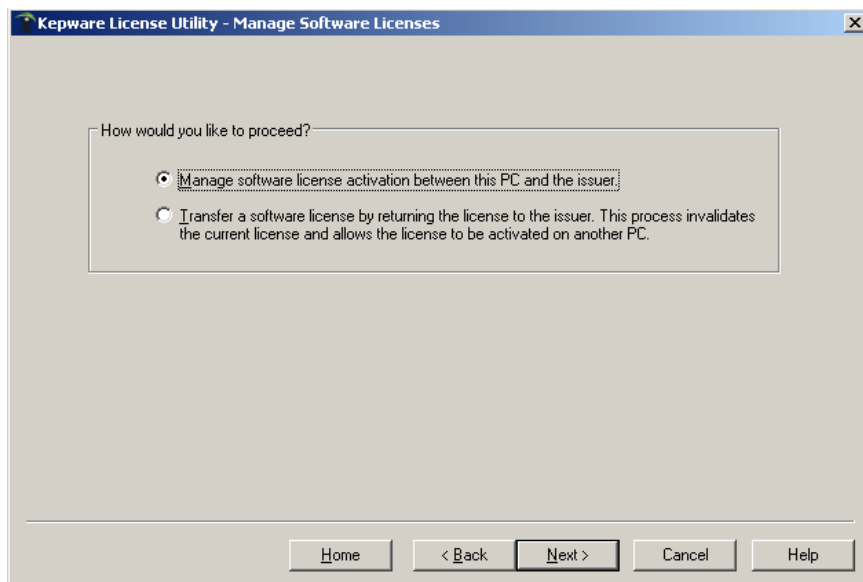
Kepware License Utility - Manage Software Licenses

How would you like to proceed?

Manage software license activation between this PC and the issuer.

Transfer a software license by returning the license to the issuer. This process invalidates the current license and allows the license to be activated on another PC.

Home

< Back

Next >

Cancel

Help